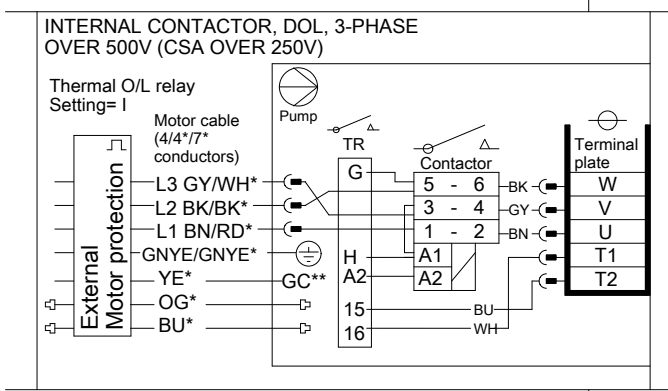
INTERNAL CONTACTOR, DOL, 3-PHASE
OVER 500V (CSA OVER 250V)

Thermal O/L relay
Setting= I

Motor cable
(4/4*/7*
conductors)

Pump

TR

Contactor

Terminal
plate

External
Motor protection

L3 GY/WH*
L2 BK/BK*
L1 BN/RD*
GNYE/GNYE*
YE*
OG*
BU*

GC**

G
H
A2
15
16

5 - 6
3 - 4
1 - 2
A1
A2

BK
GY
BN

BU
WH

W
V
U
T1
T2